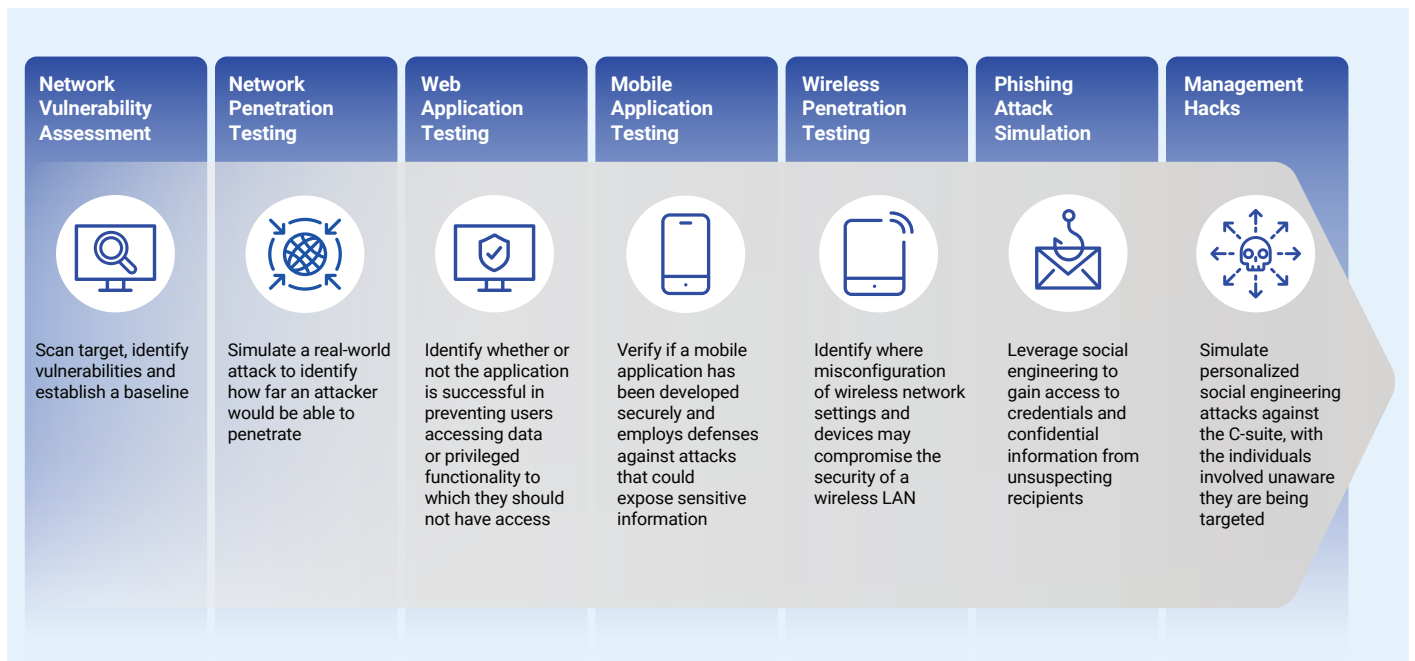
Network Vulnerability Assessment

Scan target, identify vulnerabilities and establish a baseline

Network Penetration Testing

Simulate a real-world attack to identify how far an attacker would be able to penetrate

Web Application Testing

Identify whether or not the application is successful in preventing users accessing data or privileged functionality to which they should not have access

Mobile Application Testing

Verify if a mobile application has been developed securely and employs defenses against attacks that could expose sensitive information

Wireless Penetration Testing

Identify where misconfiguration of wireless network settings and devices may compromise the security of a wireless LAN

Phishing Attack Simulation

Leverage social engineering to gain access to credentials and confidential information from unsuspecting recipients

Management Hacks

Simulate personalized social engineering attacks against the C-suite, with the individuals involved unaware they are being targeted